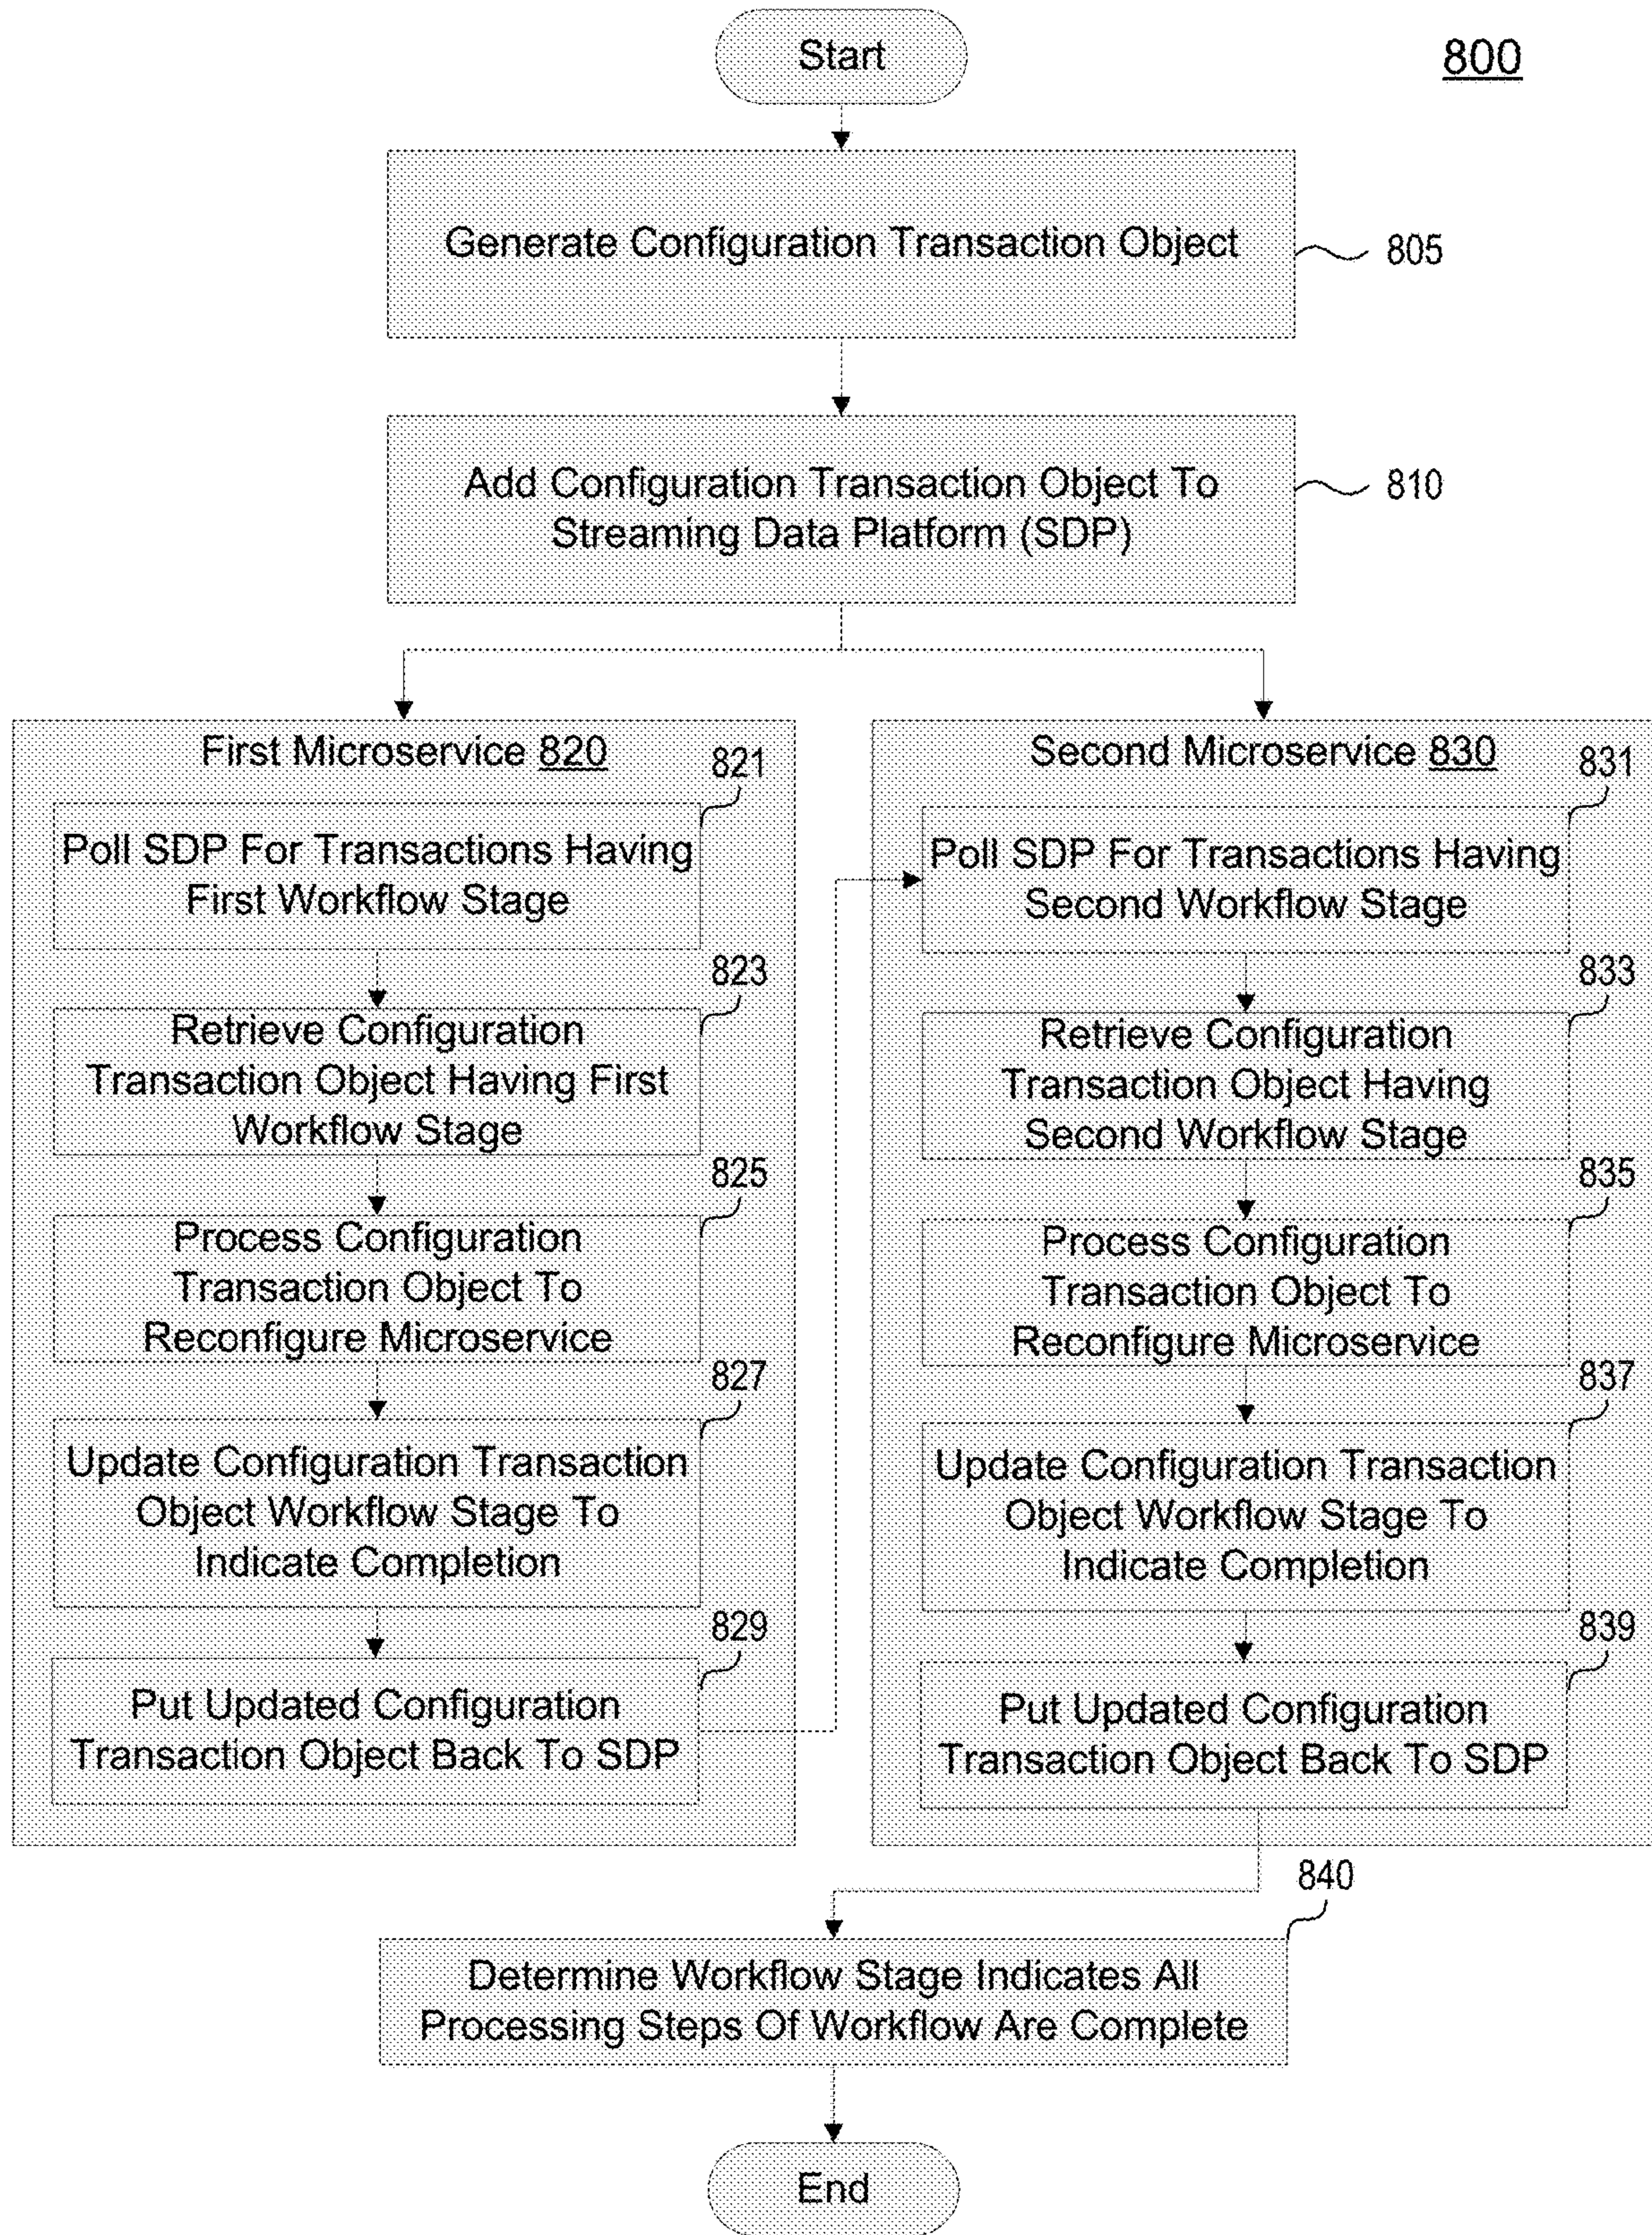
Start

800

Generate Configuration Transaction Object

805

Add Configuration Transaction Object To Streaming Data Platform (SDP)

810

First Microservice 820

821

Poll SDP For Transactions Having First Workflow Stage

823

Retrieve Configuration Transaction Object Having First Workflow Stage

825

Process Configuration Transaction Object To Reconfigure Microservice

827

Update Configuration Transaction Object Workflow Stage To Indicate Completion

829

Put Updated Configuration Transaction Object Back To SDP

Second Microservice 830

831

Poll SDP For Transactions Having Second Workflow Stage

833

Retrieve Configuration Transaction Object Having Second Workflow Stage

835

Process Configuration Transaction Object To Reconfigure Microservice

837

Update Configuration Transaction Object Workflow Stage To Indicate Completion

839

Put Updated Configuration Transaction Object Back To SDP

840

Determine Workflow Stage Indicates All Processing Steps Of Workflow Are Complete

End